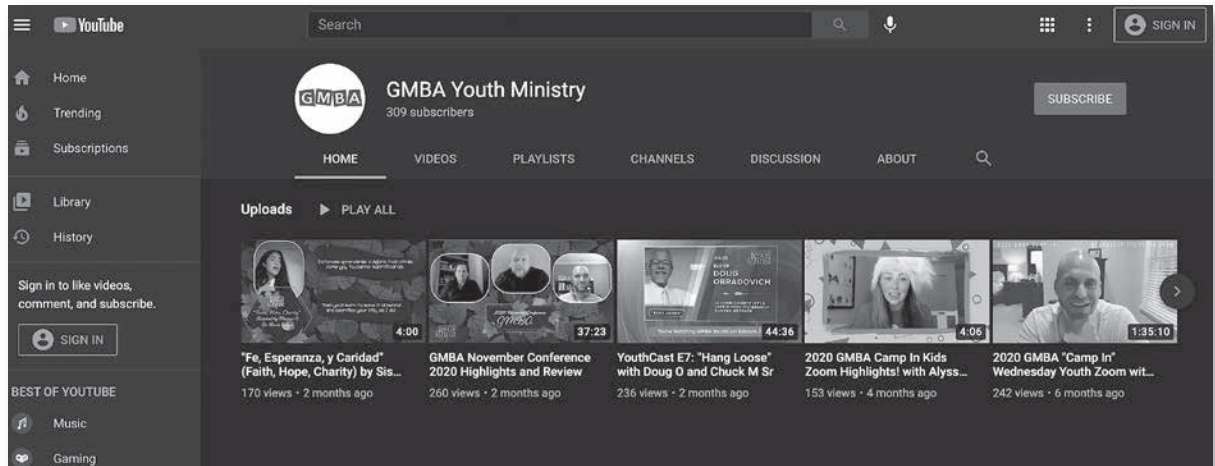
YouTube

Search

SIGN IN

Home

Trending

Subscriptions

Library

History

Sign in to like videos, comment, and subscribe.

SIGN IN

BEST OF YOUTUBE

Music

Gaming

GMBA

GMBA Youth Ministry

309 subscribers

SUBSCRIBE

HOME

VIDEOS

PLAYLISTS

CHANNELS

DISCUSSION

ABOUT

Uploads

PLAY ALL

4:00

"Fe, Esperanza, y Caridad" (Faith, Hope, Charity) by Sis...

170 views • 2 months ago

GMBA

37:23

GMBA November Conference 2020 Highlights and Review

260 views • 2 months ago

DOUG ORRADOVICH

44:36

YouthCast E7: "Hang Loose" with Doug O and Chuck M Sr

236 views • 2 months ago

4:06

2020 GMBA Camp In Kids Zoom Highlights! with Alyss...

153 views • 4 months ago

1:35:10

2020 GMBA "Camp In" Wednesday Youth Zoom wit...

242 views • 6 months ago